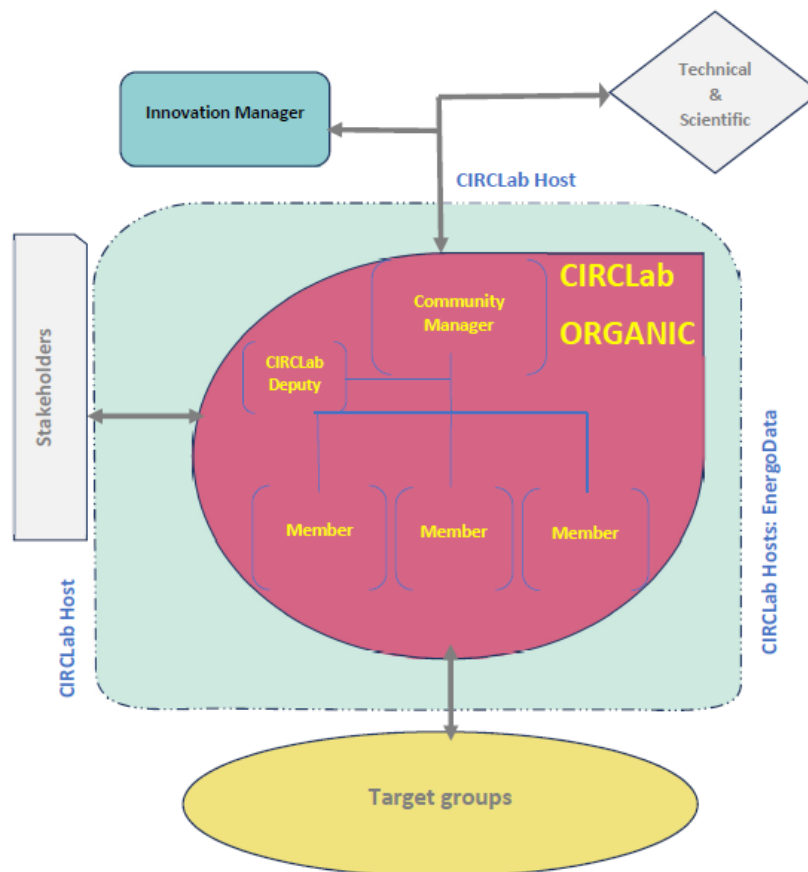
Innovation Manager

Technical & Scientific

CIRCLab Host

Stakeholders

CIRCLab ORGANIC

Community Manager

CIRCLab Deputy

Member

Member

Member

CIRCLab Host

CIRCLab Hosts: EnergoData

Target groups